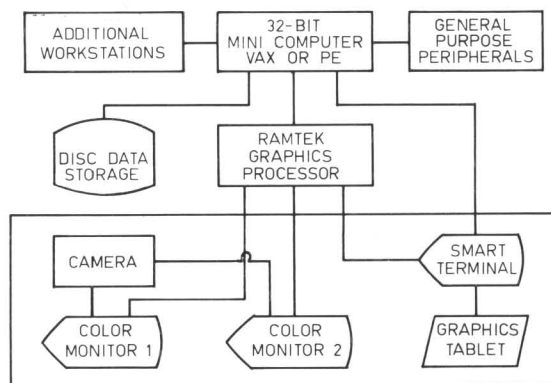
ADDITIONAL WORKSTATIONS

32-BIT MINI COMPUTER VAX OR PE

GENERAL PURPOSE PERIPHERALS

DISC DATA STORAGE

RAMTEK GRAPHICS PROCESSOR

CAMERA

SMART TERMINAL

COLOR MONITOR 1

COLOR MONITOR 2

GRAPHICS TABLET